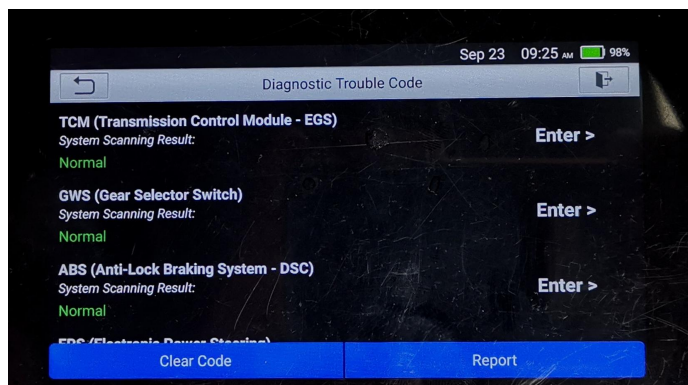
Sep 23 09:25 AM 98%

Diagnostic Trouble Code

TCM (Transmission Control Module - EGS)
System Scanning Result:
Normal
Enter >

GWS (Gear Selector Switch)
System Scanning Result:
Normal
Enter >

ABS (Anti-Lock Braking System - DSC)
System Scanning Result:
Normal
Enter >

EPS (Electronic Power Steering)

Clear Code

Report